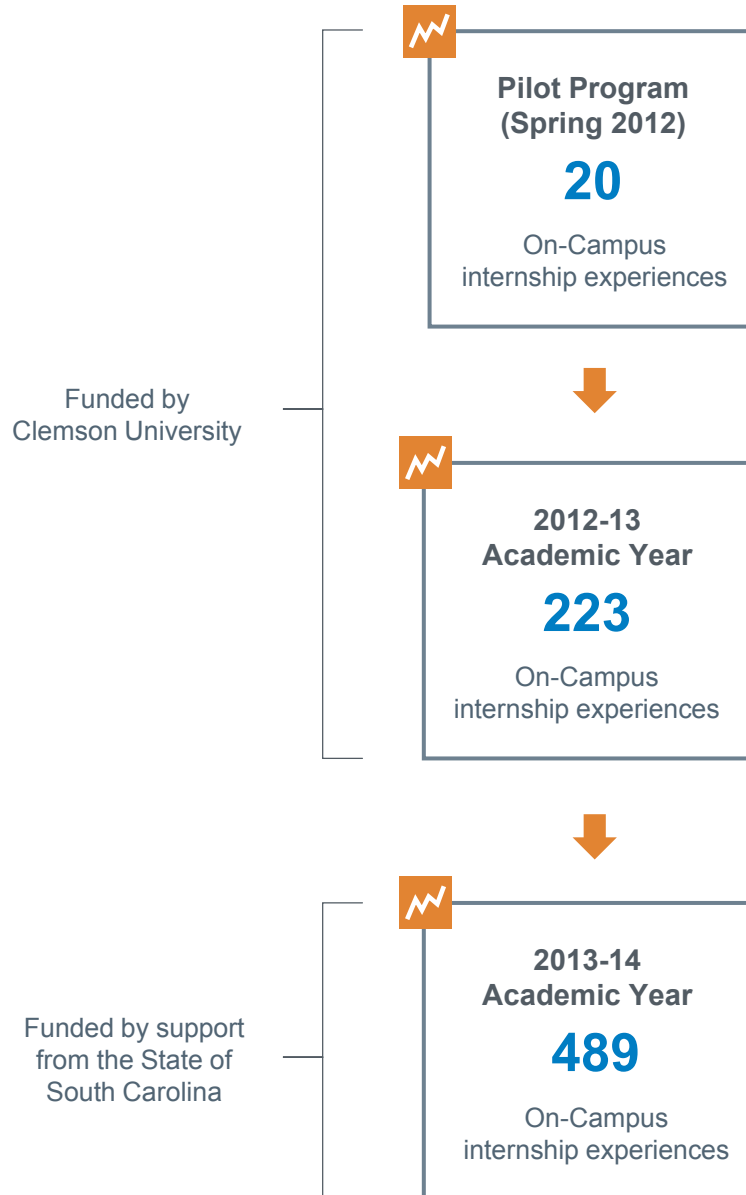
Pilot Program (Spring 2012)

20

On-Campus internship experiences

Funded by Clemson University

2012-13 Academic Year

223

On-Campus internship experiences

2013-14 Academic Year

489

On-Campus internship experiences

Funded by support from the State of South Carolina